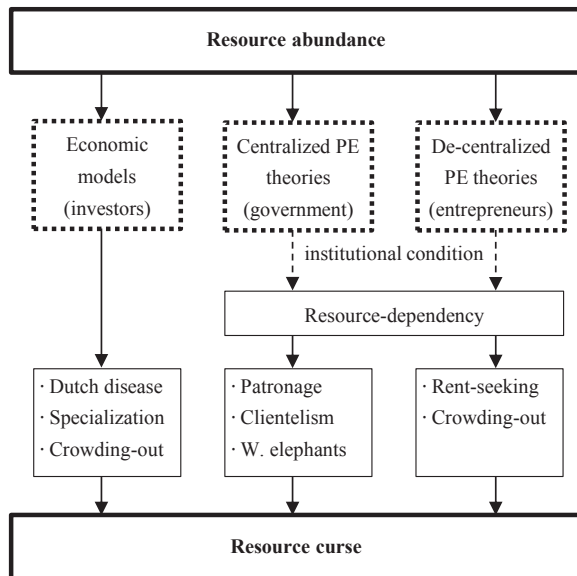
Resource abundance

Economic models (investors)

Centralized PE theories (government)

De-centralized PE theories (entrepreneurs)

institutional condition

Resource-dependency

· Dutch disease
· Specialization
· Crowding-out

· Patronage
· Clientelism
· W. elephants

· Rent-seeking
· Crowding-out

Resource curse